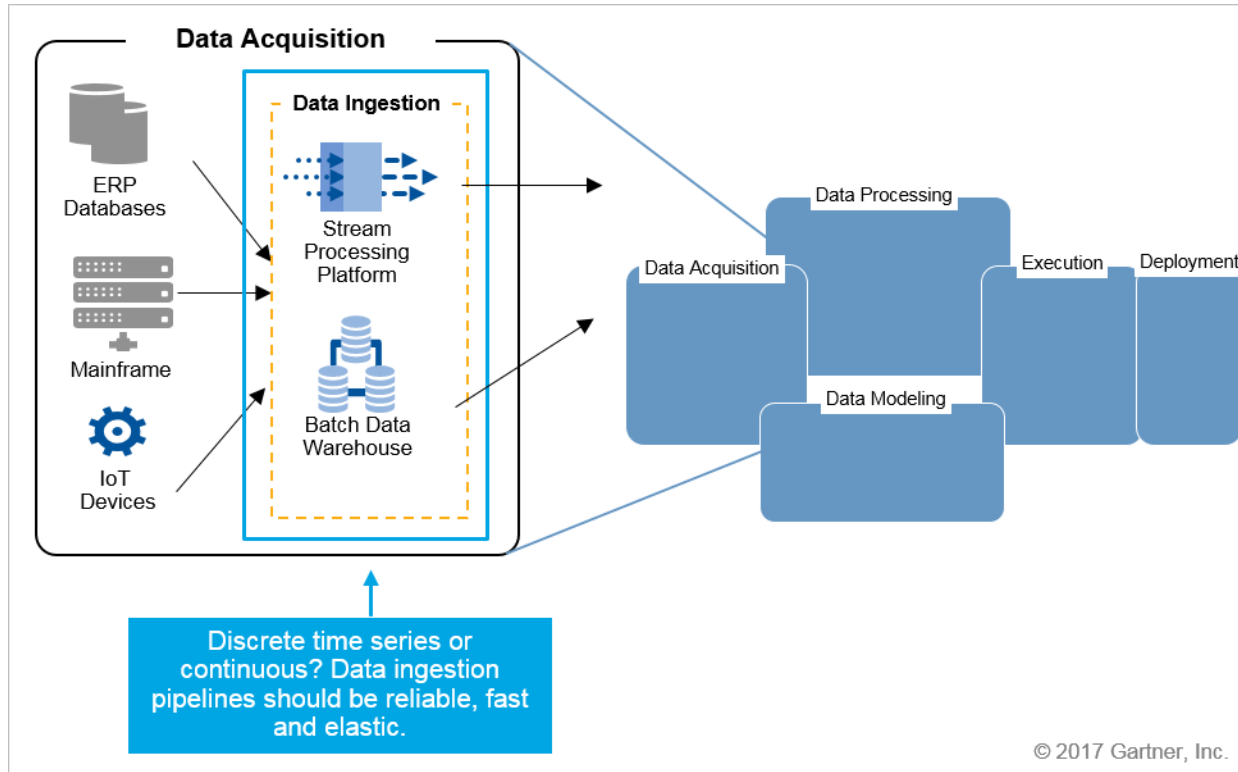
Data Acquisition

ERP Databases

Mainframe

IoT Devices

Data Ingestion

Stream Processing Platform

Batch Data Warehouse

Data Processing

Data Acquisition

Execution

Deployment

Data Modeling

Discrete time series or continuous? Data ingestion pipelines should be reliable, fast and elastic.

© 2017 Gartner, Inc.